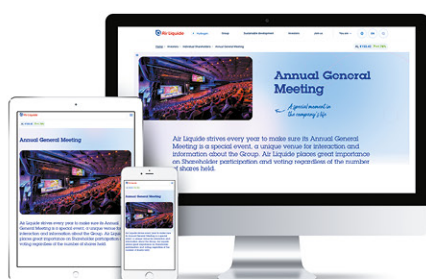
Air Liquide

Annual General Meeting

A special moment in the company's life

Air Liquide strives every year to make sure its Annual General Meeting is a special event, a unique venue for interaction and information about the Group. Air Liquide places great importance on Shareholder participation and voting regardless of the number of shares held.

Air Liquide

Annual General Meeting

Air Liquide strives every year to make sure its Annual General Meeting is a special event, a unique venue for interaction and information about the Group. Air Liquide places great importance on Shareholder participation and voting regardless of the number of shares held.

Annual General Meeting

Air Liquide strives every year to make sure its Annual General Meeting is a special event, a unique venue for interaction and information about the Group. Air Liquide places great importance on Shareholder participation and voting regardless of the number of shares held.